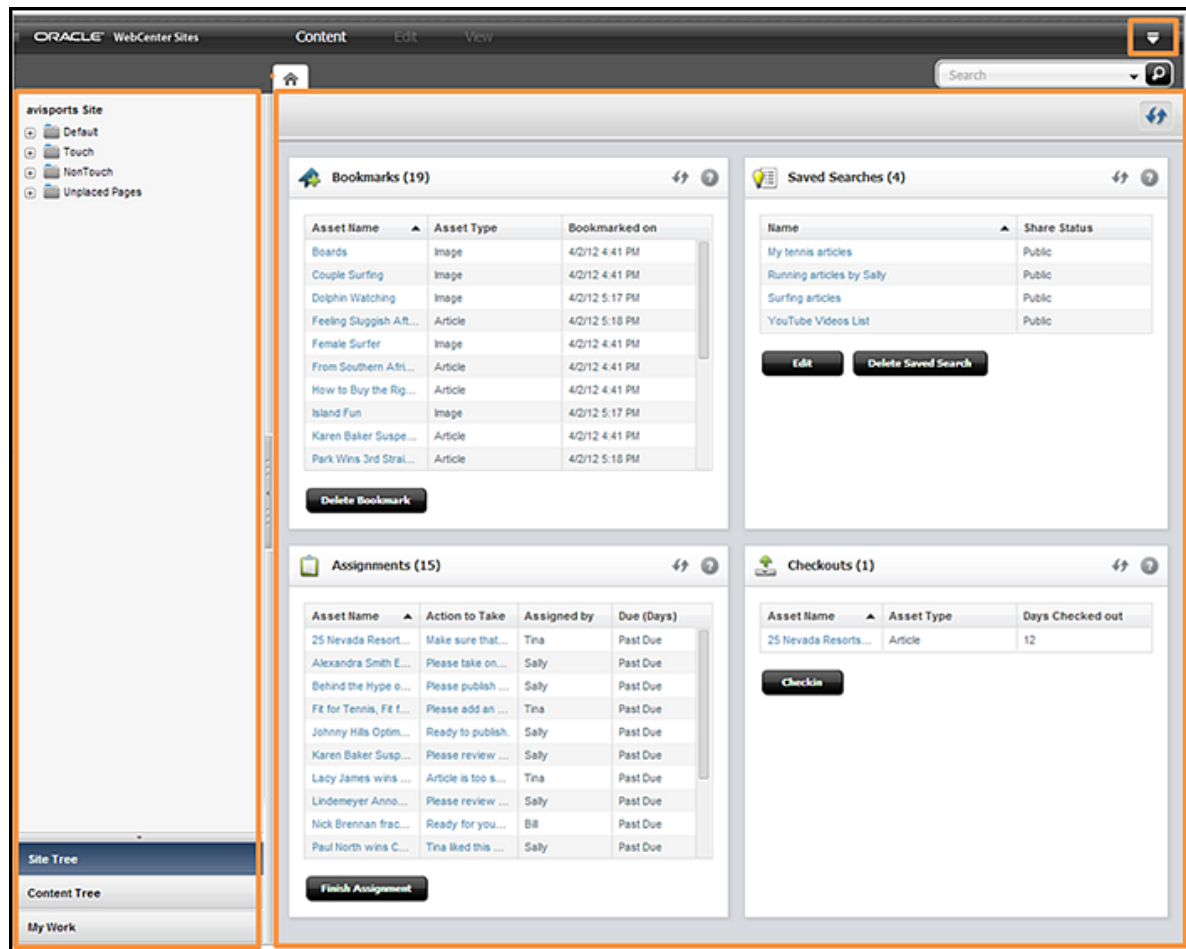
ORACLE WebCenter Sites

Content Edit View

Search

avisports Site
Default
Touch
NonTouch
Unplaced Pages

Site Tree
Content Tree
My Work

Bookmarks (19)

| Asset Name | Asset Type | Bookmarked on |
|---|---|---|
| Boards | Image | 4/2/12 4:41 PM |
| Couple Surfing | Image | 4/2/12 4:41 PM |
| Dolphin Watching | Image | 4/2/12 5:17 PM |
| Feeling Sluggish Aft... | Article | 4/2/12 5:18 PM |
| Female Surfer | Image | 4/2/12 4:41 PM |
| From Southern Afri... | Article | 4/2/12 4:41 PM |
| How to Buy the Rig... | Article | 4/2/12 4:41 PM |
| Island Fun | Image | 4/2/12 5:17 PM |
| Karen Baker Suspe... | Article | 4/2/12 4:41 PM |
| Park Wins 3rd Strai... | Article | 4/2/12 5:18 PM |

Delete Bookmark

Saved Searches (4)

| Name | Share Status |
|---|---|
| My tennis articles | Public |
| Running articles by Sally | Public |
| Surfing articles | Public |
| YouTube Videos List | Public |

Edit
Delete Saved Search

Assignments (15)

| Asset Name | Action to Take | Assigned by | Due (Days) |
|---|---|---|---|
| 25 Nevada Resort... | Make sure that... | Tina | Past Due |
| Alexandra Smith E... | Please take on... | Sally | Past Due |
| Behind the Hype o... | Please publish ... | Sally | Past Due |
| Fit for Tennis, Fit f... | Please add an ... | Tina | Past Due |
| Johnny Hills Optim... | Ready to publish. | Sally | Past Due |
| Karen Baker Susp... | Please review ... | Sally | Past Due |
| Lacy James wins ... | Article is too s... | Tina | Past Due |
| Lindemeyer Anno... | Please review ... | Sally | Past Due |
| Nick Brennan frac... | Ready for you... | Bill | Past Due |
| Paul North wins C... | Tina liked this ... | Sally | Past Due |

Finish Assignment

Checkouts (1)

| Asset Name | Asset Type | Days Checked out |
|---|---|---|
| 25 Nevada Resorts... | Article | 12 |

Checkin